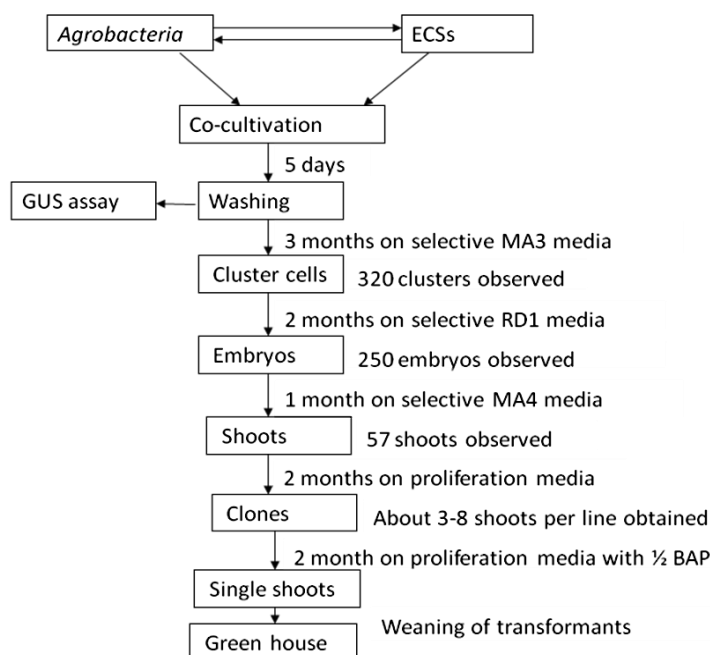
Agrobacteria

ECSs

Co-cultivation

5 days

GUS assay

Washing

3 months on selective MA3 media

Cluster cells

320 clusters observed

2 months on selective RD1 media

Embryos

250 embryos observed

1 month on selective MA4 media

Shoots

57 shoots observed

2 months on proliferation media

Clones

About 3-8 shoots per line obtained

2 month on proliferation media with ½ BAP

Single shoots

Green house

Weaning of transformants